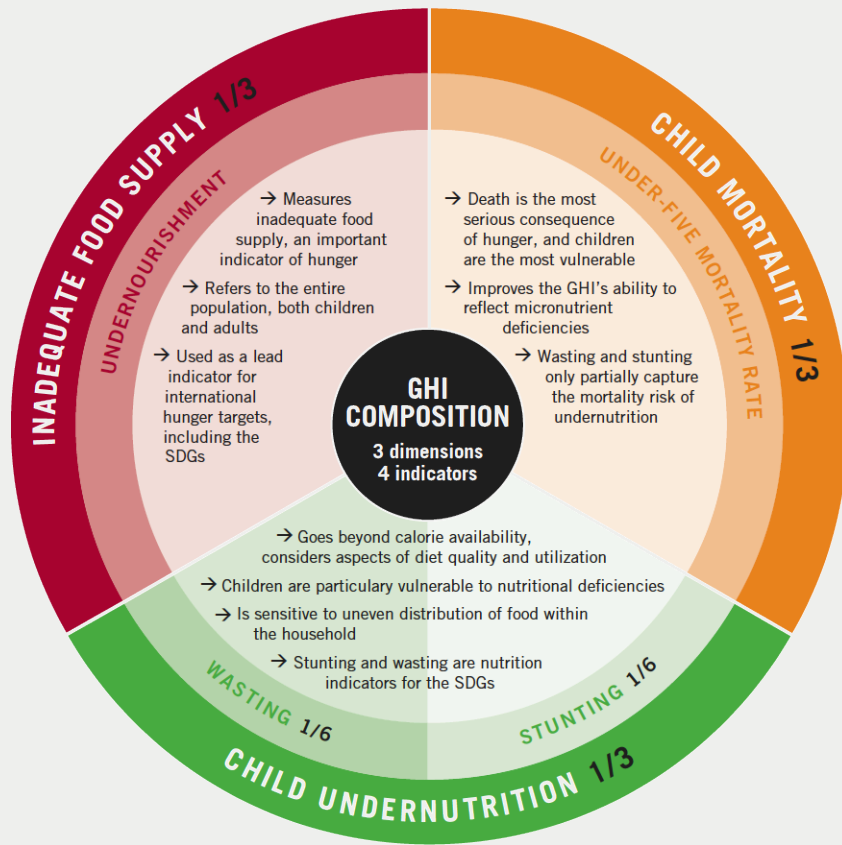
GHI COMPOSITION
3 dimensions
4 indicators

INADEQUATE FOOD SUPPLY 1/3

UNDERNOURISHMENT

→ Measures inadequate food supply, an important indicator of hunger

→ Refers to the entire population, both children and adults

→ Used as a lead indicator for international hunger targets, including the SDGs

CHILD MORTALITY 1/3

UNDER-FIVE MORTALITY RATE

→ Death is the most serious consequence of hunger, and children are the most vulnerable

→ Improves the GHI's ability to reflect micronutrient deficiencies

→ Wasting and stunting only partially capture the mortality risk of undernutrition

CHILD UNDERNUTRITION 1/3

WASTING 1/6

STUNTING 1/6

→ Goes beyond calorie availability, considers aspects of diet quality and utilization

→ Children are particulary vulnerable to nutritional deficiencies

→ Is sensitive to uneven distribution of food within the household

→ Stunting and wasting are nutrition indicators for the SDGs